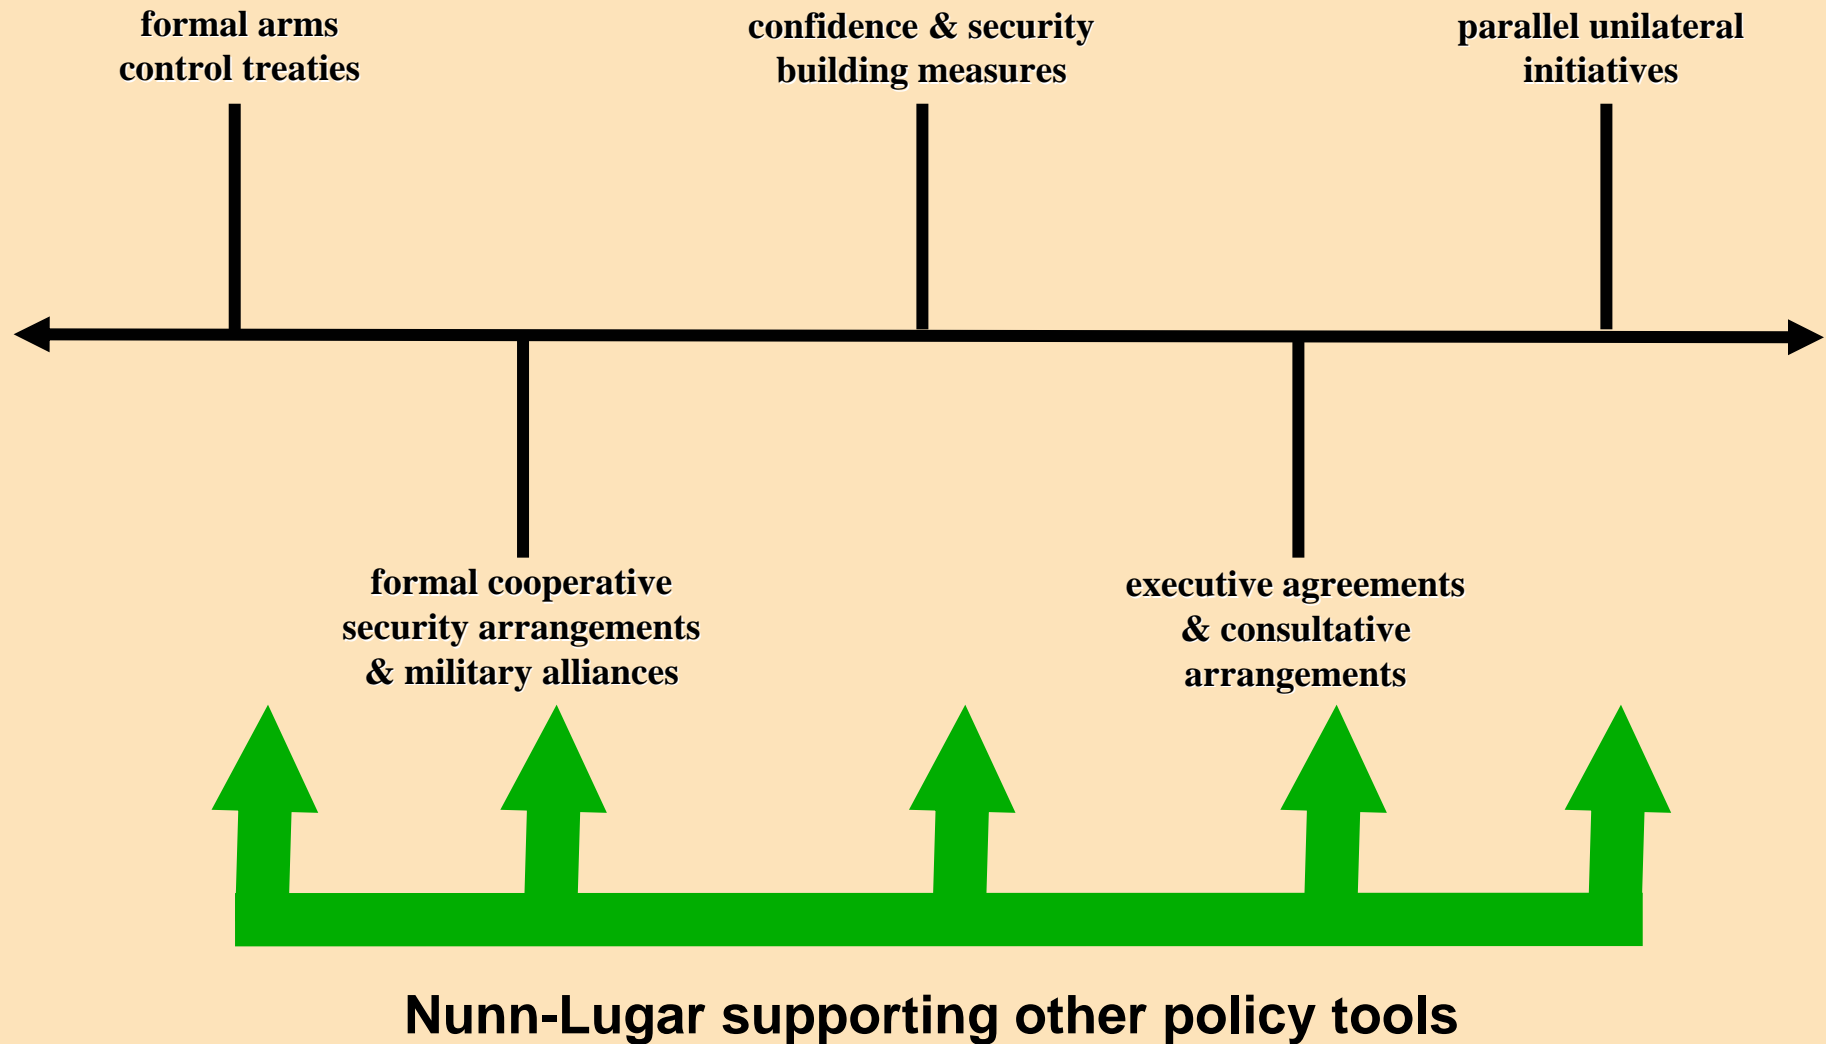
formal arms control treaties

confidence & security building measures

parallel unilateral initiatives

formal cooperative security arrangements & military alliances

executive agreements & consultative arrangements

Nunn-Lugar supporting other policy tools